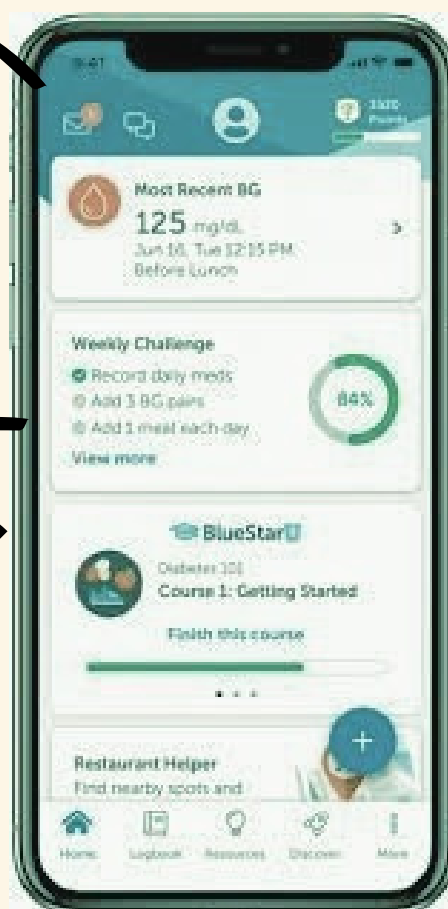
9:41

3320 Points

Most Recent BG
125 mg/dL
Jun 16, Tue 12:15 PM
Before Lunch

Weekly Challenge
Record daily meds
Add 3 BG pairs
Add 1 meal each day
View more
84%

BlueStar
Diabetes 101
Course 1: Getting Started
Finish this course

Restaurant Helper
Find nearby spots and

+

Home Logbook Resources Discover More